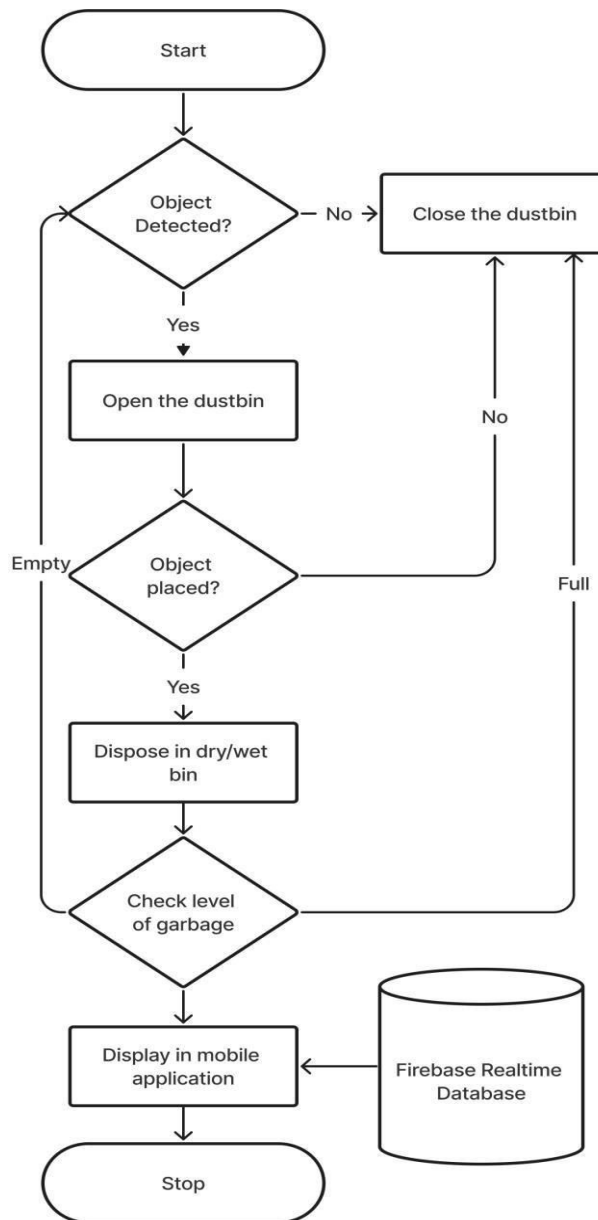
Start

Object Detected?

No

Close the dustbin

Yes

Open the dustbin

No

Empty

Object placed?

Full

Yes

Dispose in dry/wet bin

Check level of garbage

Display in mobile application

Firebase Realtime Database

Stop